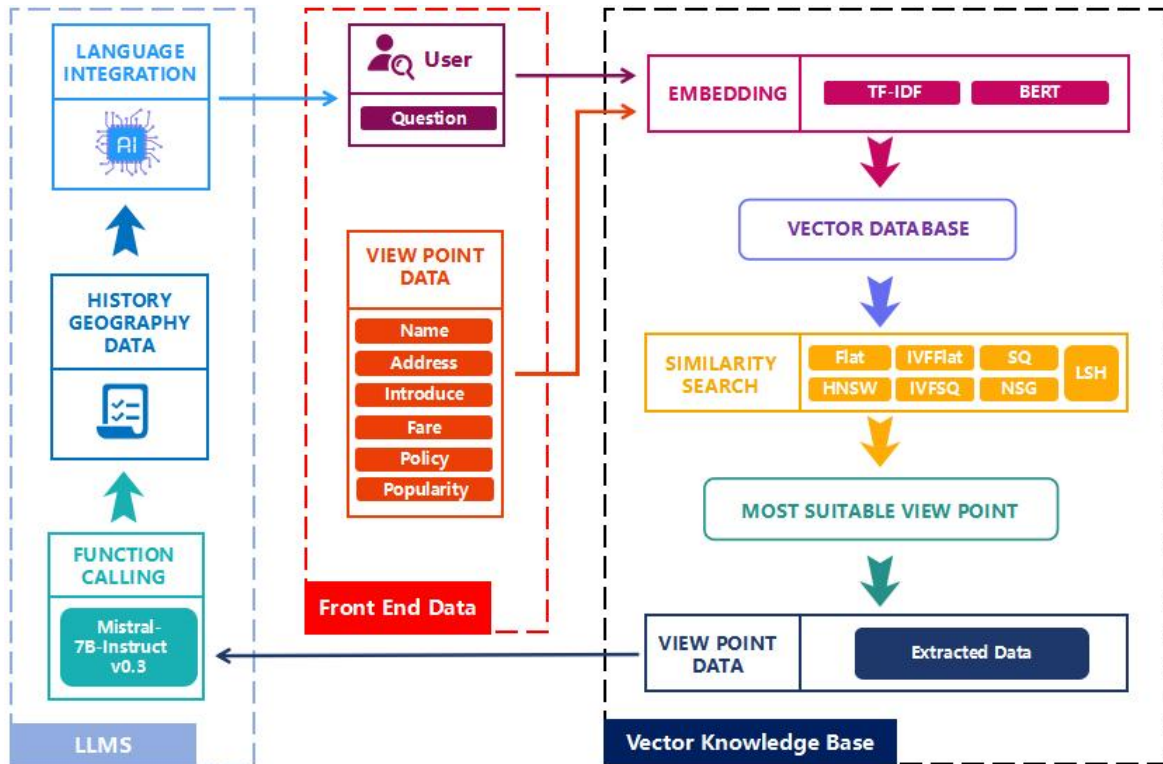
LANGUAGE INTEGRATION

AI

HISTORY GEOGRAPHY DATA

FUNCTION CALLING

Mistral-7B-Instruct v0.3

LLMS

User

Question

VIEW POINT DATA

Name

Address

Introduce

Fare

Policy

Popularity

Front End Data

EMBEDDING

TF-IDF

BERT

VECTOR DATABASE

SIMILARITY SEARCH

Flat

IVFFlat

SQ

HNSW

IVFSQ

NSG

LSH

MOST SUITABLE VIEW POINT

VIEW POINT DATA

Extracted Data

Vector Knowledge Base